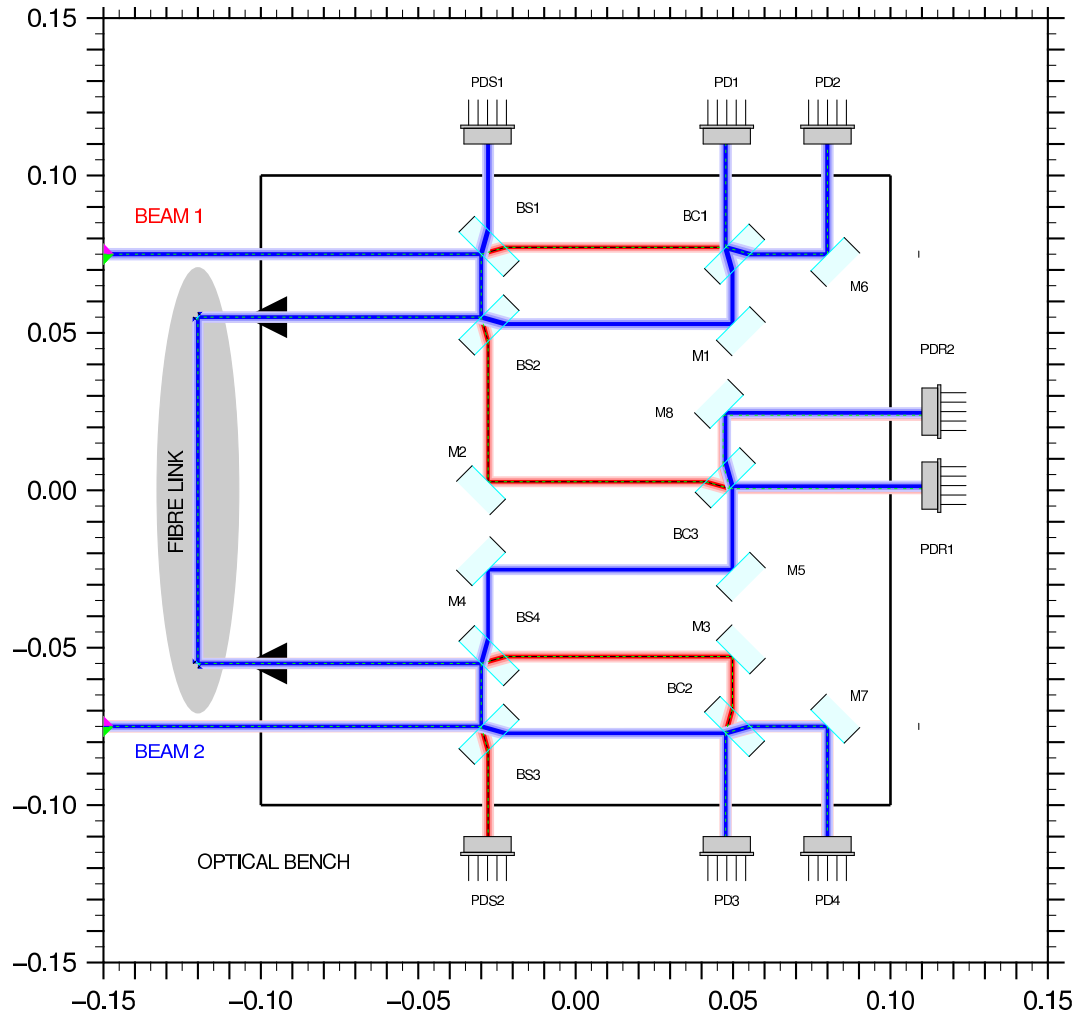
0.15
0.10
0.05
0.00
−0.05
−0.10
−0.15

PDS1
PD1
PD2
BEAM 1
BS1
BC1
M6
BS2
M1
PDR2
M8
M2
FIBRE LINK
BC3
PDR1
M5
M4
BS4
M3
BC2
M7
BEAM 2
BS3
OPTICAL BENCH
PDS2
PD3
PD4

−0.15
−0.10
−0.05
0.00
0.05
0.10
0.15